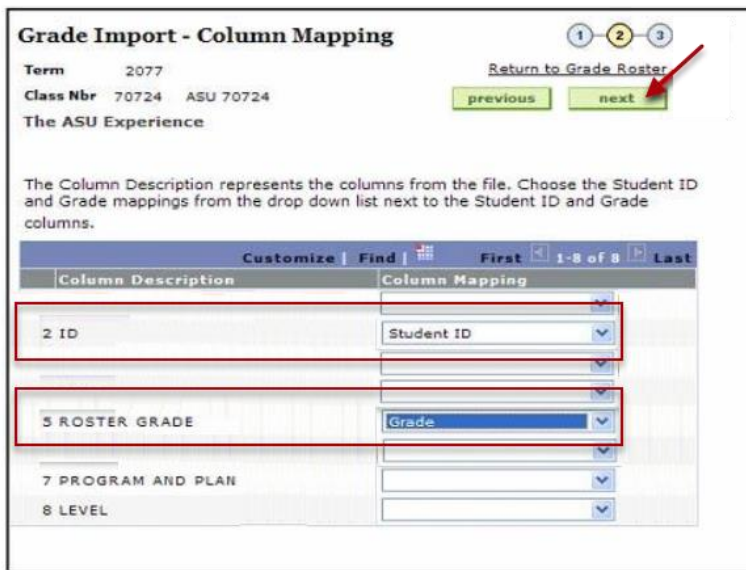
Grade Import - Column Mapping

1 2 3

Term 2077

Class Nbr 70724 ASU 70724

The ASU Experience

Return to Grade Roster

previous next

The Column Description represents the columns from the file. Choose the Student ID and Grade mappings from the drop down list next to the Student ID and Grade columns.

Customize | Find | First 1-8 of 8 Last

| Column Description | Column Mapping |
|---|---|
| | |
| 2 ID | Student ID |
| | |
| | |
| 5 ROSTER GRADE | Grade |
| | |
| 7 PROGRAM AND PLAN | |
| 8 LEVEL | |